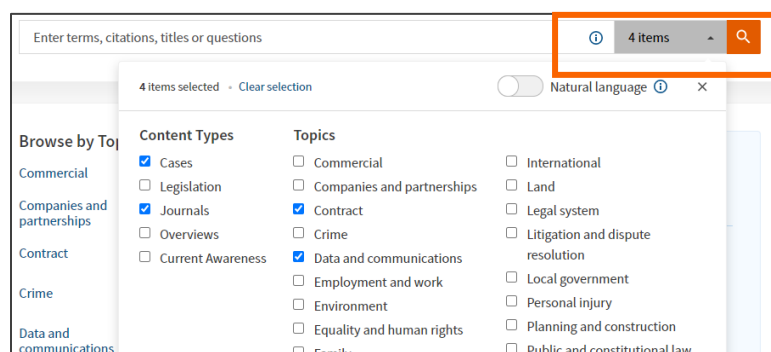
Enter terms, citations, titles or questions

4 items

4 items selected • Clear selection

Natural language

×

Browse by Top

Commercial

Companies and partnerships

Contract

Crime

Data and communications

Content Types

☑ Cases
☐ Legislation
☑ Journals
☐ Overviews
☐ Current Awareness

Topics

☐ Commercial
☐ Companies and partnerships
☑ Contract
☐ Crime
☑ Data and communications
☐ Employment and work
☐ Environment
☐ Equality and human rights
☐ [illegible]

☐ International
☐ Land
☐ Legal system
☐ Litigation and dispute resolution
☐ Local government
☐ Personal injury
☐ Planning and construction
☐ Public and constitutional law